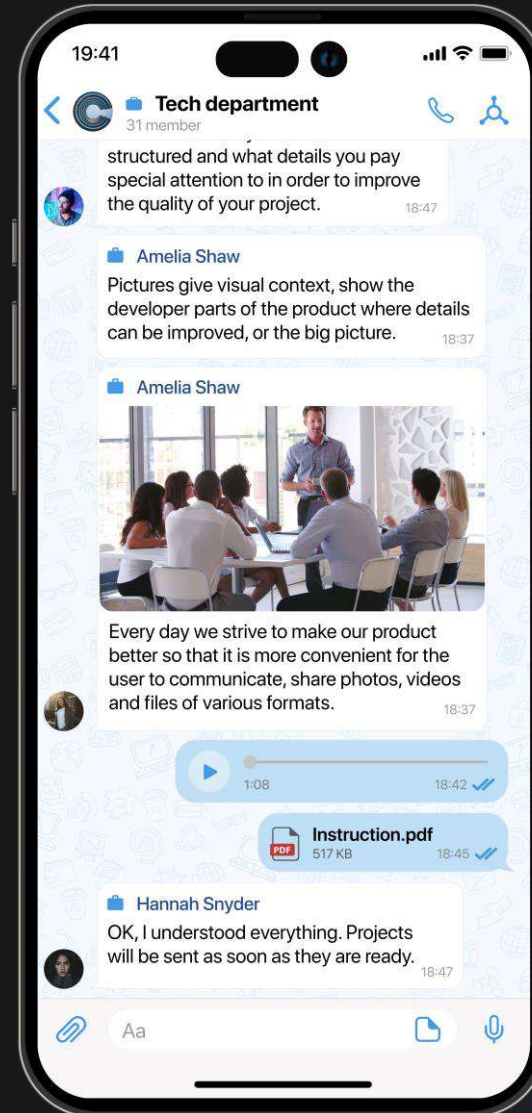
19:41

Tech department
31 member

structured and what details you pay special attention to in order to improve the quality of your project.
18:47

Amelia Shaw
Pictures give visual context, show the developer parts of the product where details can be improved, or the big picture.
18:37

Amelia Shaw
Every day we strive to make our product better so that it is more convenient for the user to communicate, share photos, videos and files of various formats.
18:37

1:08
18:42

PDF
Instruction.pdf
517 KB
18:45

Hannah Snyder
OK, I understood everything. Projects will be sent as soon as they are ready.
18:47

Aa